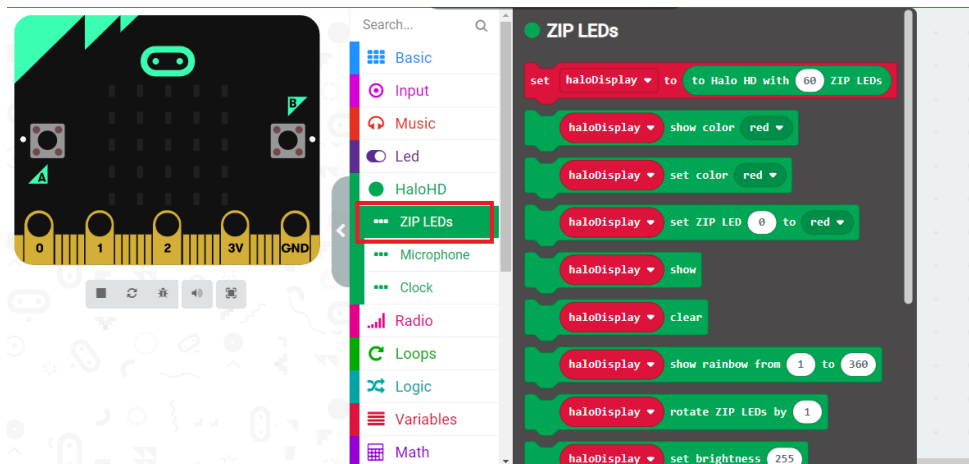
B

A

0 1 2 3V GND

Search...

Basic
Input
Music
Led
HaloHD
ZIP LEDs
Microphone
Clock
Radio
Loops
Logic
Variables
Math

ZIP LEDs

set haloDisplay to to Halo HD with 60 ZIP LEDs

haloDisplay show color red

haloDisplay set color red

haloDisplay set ZIP LED 0 to red

haloDisplay show

haloDisplay clear

haloDisplay show rainbow from 1 to 360

haloDisplay rotate ZIP LEDs by 1

haloDisplay set brightness 255